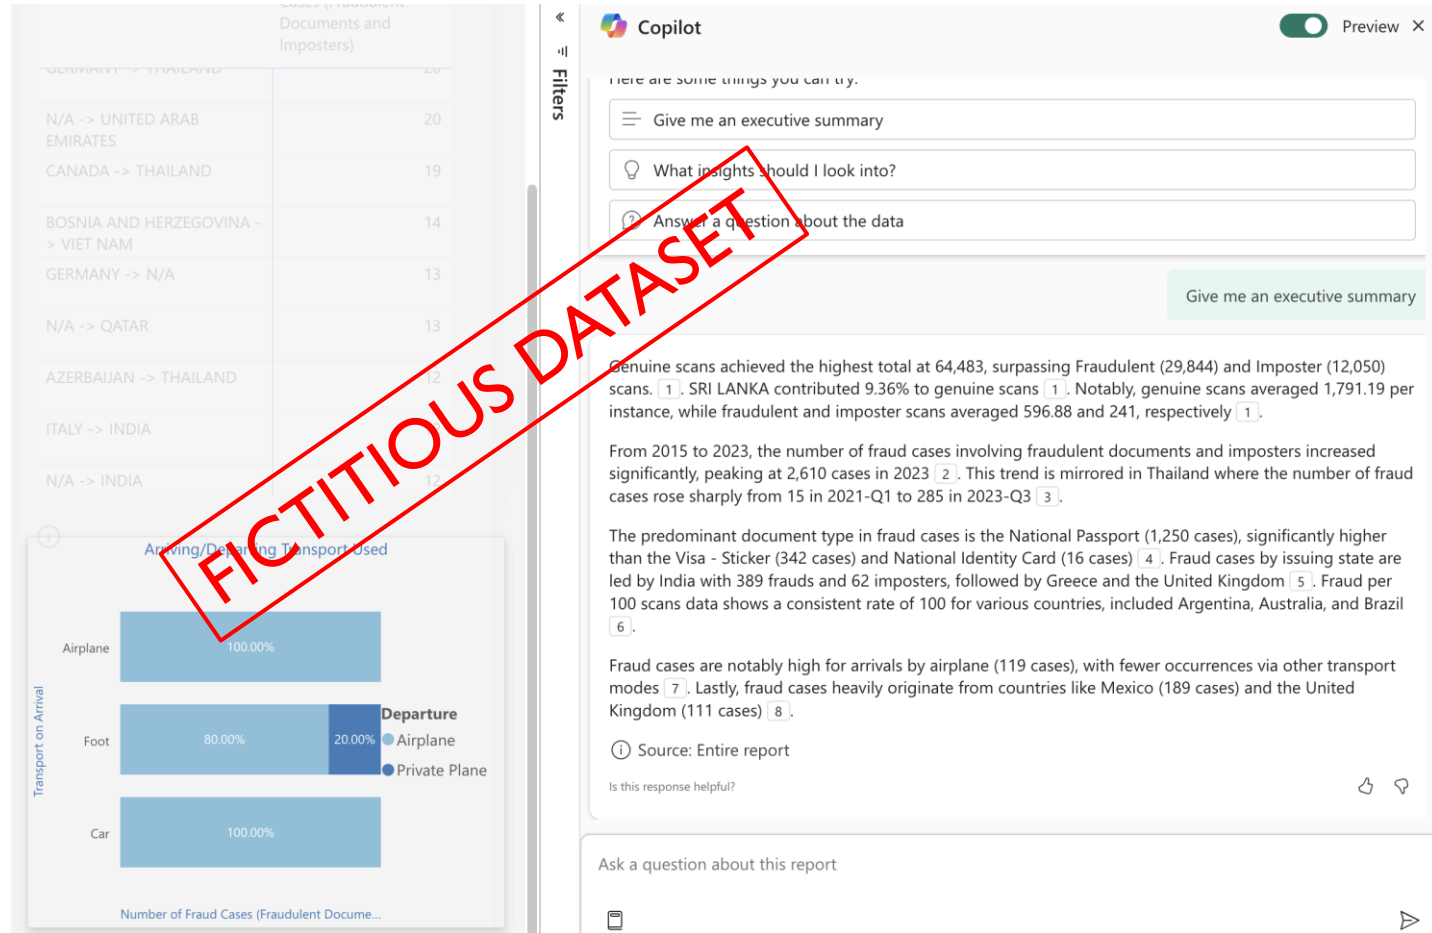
Documents and Imposters)

GERMANY -> THAILAND 20

N/A -> UNITED ARAB EMIRATES 20

CANADA -> THAILAND 19

BOSNIA AND HERZEGOVINA -> VIET NAM 14

GERMANY -> N/A 13

N/A -> QATAR 13

AZERBAIJAN -> THAILAND 12

ITALY -> INDIA

N/A -> INDIA 12

Arriving/Departing Transport Used

Transport on Arrival

Airplane 100.00%

Foot 80.00% 20.00%

Car 100.00%

Departure
Airplane
Private Plane

Number of Fraud Cases (Fraudulent Docume...

FICTITIOUS DATASET

«
Filters

Copilot Preview ×

Here are some things you can try:

Give me an executive summary

What insights should I look into?

Answer a question about the data

Give me an executive summary

Genuine scans achieved the highest total at 64,483, surpassing Fraudulent (29,844) and Imposter (12,050) scans. 1. SRI LANKA contributed 9.36% to genuine scans 1. Notably, genuine scans averaged 1,791.19 per instance, while fraudulent and imposter scans averaged 596.88 and 241, respectively 1.

From 2015 to 2023, the number of fraud cases involving fraudulent documents and imposters increased significantly, peaking at 2,610 cases in 2023 2. This trend is mirrored in Thailand where the number of fraud cases rose sharply from 15 in 2021-Q1 to 285 in 2023-Q3 3.

The predominant document type in fraud cases is the National Passport (1,250 cases), significantly higher than the Visa - Sticker (342 cases) and National Identity Card (16 cases) 4. Fraud cases by issuing state are led by India with 389 frauds and 62 imposters, followed by Greece and the United Kingdom 5. Fraud per 100 scans data shows a consistent rate of 100 for various countries, included Argentina, Australia, and Brazil 6.

Fraud cases are notably high for arrivals by airplane (119 cases), with fewer occurrences via other transport modes 7. Lastly, fraud cases heavily originate from countries like Mexico (189 cases) and the United Kingdom (111 cases) 8.

Source: Entire report

Is this response helpful?

Ask a question about this report